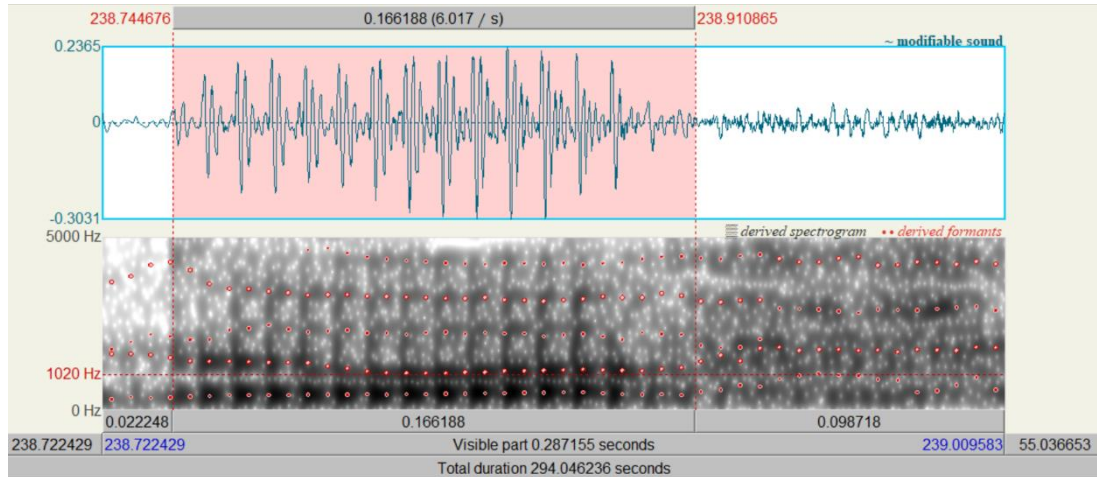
238.744676
0.166188 (6.017 / s)
238.910865
0.2365
~ modifiable sound
0
-0.3031
5000 Hz
derived spectrogram
derived formants
1020 Hz
0 Hz
0.022248
0.166188
0.098718
238.722429
238.722429
Visible part 0.287155 seconds
239.009583
55.036653
Total duration 294.046236 seconds